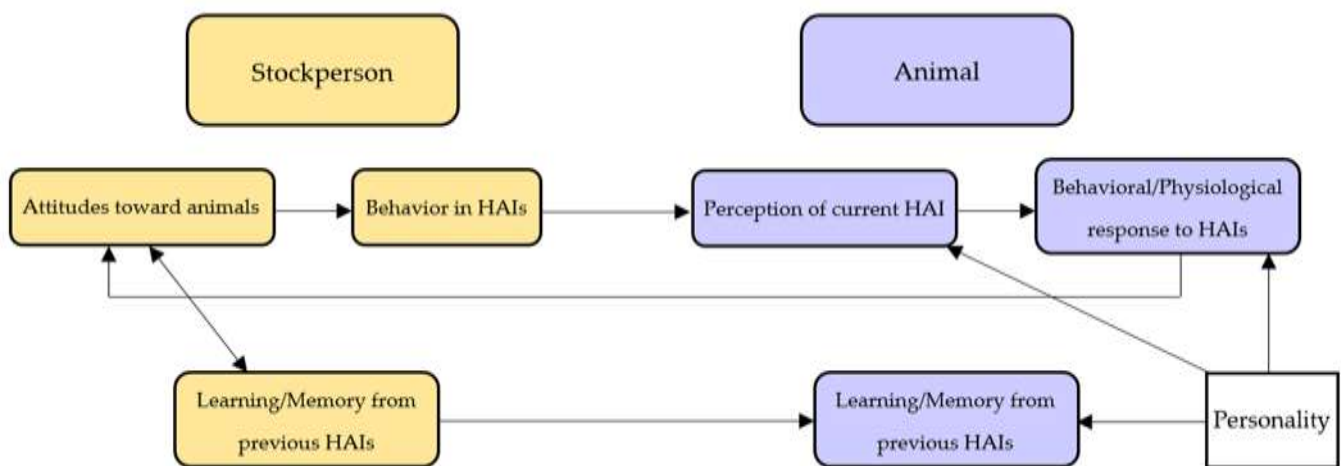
Stockperson

Animal

Attitudes toward animals

Behavior in HAIs

Perception of current HAI

Behavioral/Physiological response to HAIs

Learning/Memory from previous HAIs

Learning/Memory from previous HAIs

Personality